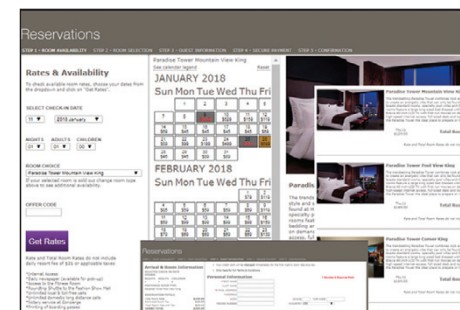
Reservations

STEP 1 • ROOM AVAILABILITY STEP 2 • ROOM SELECTION STEP 3 • GUEST INFORMATION STEP 4 • SECURE PAYMENT STEP 5 • CONFIRMATION

Rates & Availability

To check available room rates, choose your dates from the dropdown and click on "Get Rates".

SELECT CHECK-IN DATE

15 2018 January

NIGHTS ADULTS CHILDREN

01 01 0

ROOM CHOICE

Paradise Tower Mountain View King

If your selected room is sold out change room type above to see additional availability.

OFFER CODE

Get Rates

Rate and Total Room Rates do not include daily resort fee of $35 or applicable taxes.

Paradise Tower Mountain View King

See calendar legend

Reset

JANUARY 2018

Sun Mon Tue Wed Thu Fri

FEBRUARY 2018

Sun Mon Tue Wed Thu Fri

Paradise Tower Mountain View King

Paradise Tower Pool View King

Paradise Tower Corner King

Total Roo

Total Roo

Paradis

Reservations

Arrival & Room Information

Personal Information